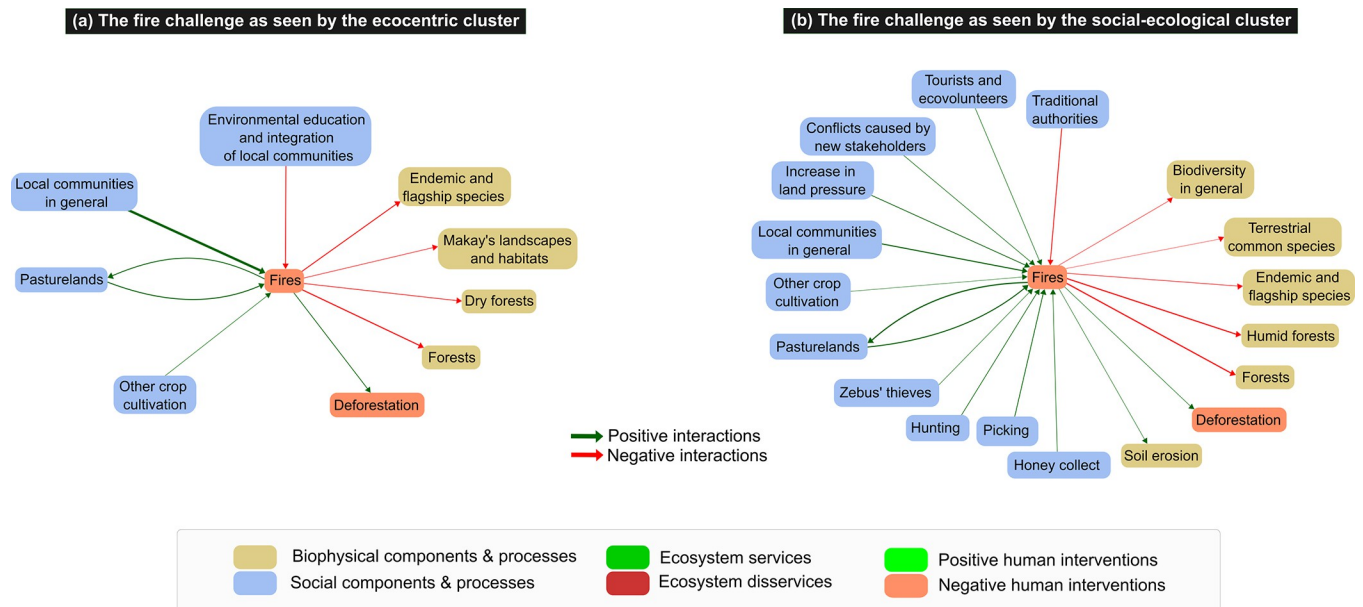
(a) The fire challenge as seen by the ecocentric cluster

Environmental education and integration of local communities

Local communities in general

Endemic and flagship species

Makay's landscapes and habitats

Pasturelands

Fires

Dry forests

Forests

Other crop cultivation

Deforestation

(b) The fire challenge as seen by the social-ecological cluster

Tourists and ecovolunteers

Traditional authorities

Conflicts caused by new stakeholders

Increase in land pressure

Biodiversity in general

Terrestrial common species

Local communities in general

Fires

Endemic and flagship species

Other crop cultivation

Humid forests

Pasturelands

Forests

Zebus' thieves

Deforestation

Hunting

Picking

Honey collect

Soil erosion

Positive interactions
Negative interactions

Biophysical components & processes
Social components & processes
Ecosystem services
Ecosystem disservices
Positive human interventions
Negative human interventions